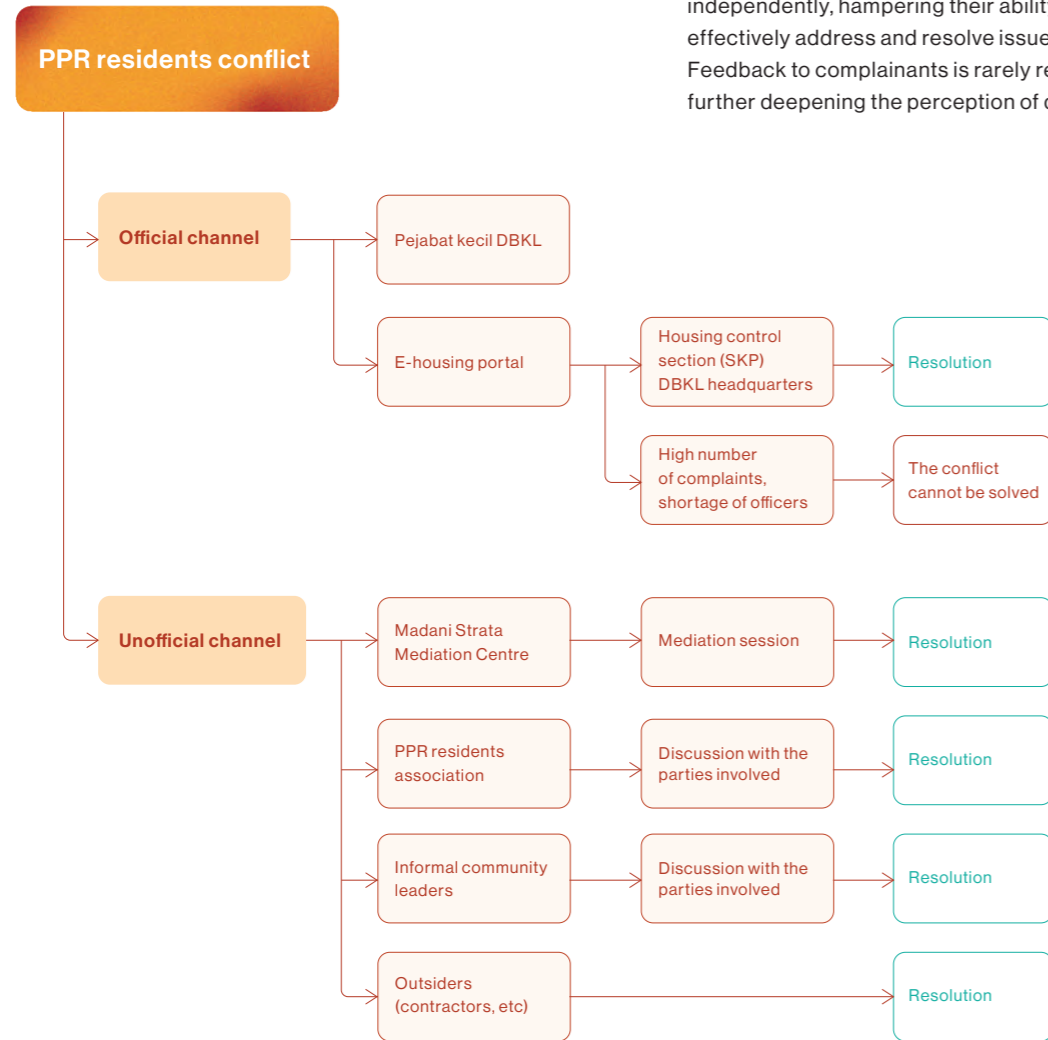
independently, hampering their abilit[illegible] effectively address and resolve issue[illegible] Feedback to complainants is rarely re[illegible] further deepening the perception of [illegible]

PPR residents conflict

Official channel

Pejabat kecil DBKL

E-housing portal

Housing control section (SKP) DBKL headquarters

Resolution

High number of complaints, shortage of officers

The conflict cannot be solved

Unofficial channel

Madani Strata Mediation Centre

Mediation session

Resolution

PPR residents association

Discussion with the parties involved

Resolution

Informal community leaders

Discussion with the parties involved

Resolution

Outsiders (contractors, etc)

Resolution